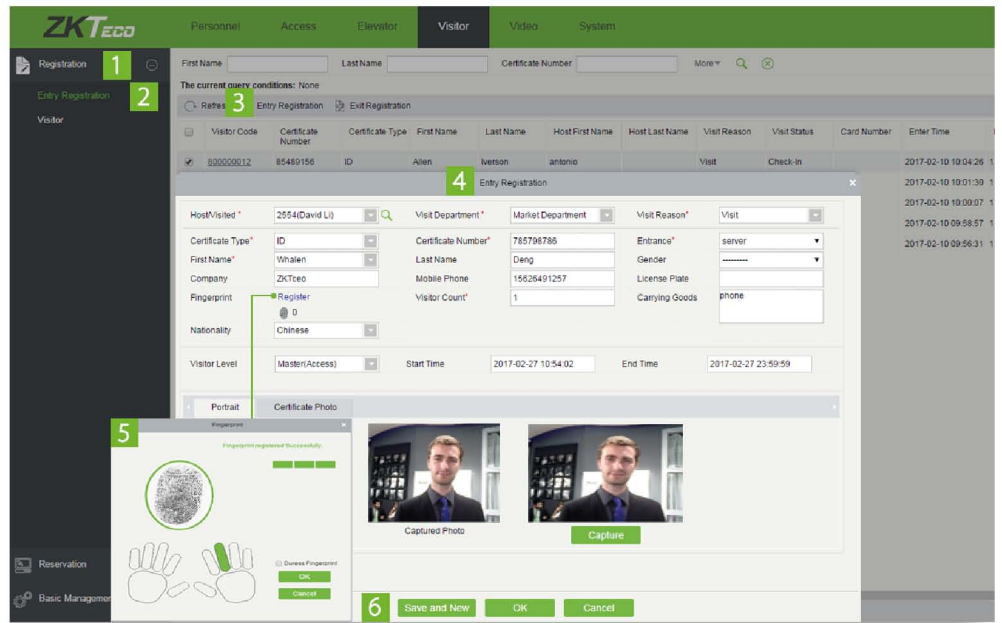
ZKTeco

Personnel Access Elevator Visitor Video System

Registration 1

Entry Registration 2

Visitor

First Name Last Name Certificate Number More

The current query conditions: None

Refres 3 Entry Registration Exit Registration

| Visitor Code | Certificate Number | Certificate Type | First Name | Last Name | Host First Name | Host Last Name | Visit Reason | Visit Status | Card Number | Enter Time |
|---|---|---|---|---|---|---|---|---|---|---|
| 600000012 | 85489156 | ID | Allen | Iverson | antonio | | Visit | Check-in | | 2017-02-10 10:04:26 |
| | | | | | | | | | | 2017-02-10 10:01:30 |
| | | | | | | | | | | 2017-02-10 10:00:07 |
| | | | | | | | | | | 2017-02-10 09:58:57 |
| | | | | | | | | | | 2017-02-10 09:56:31 |

4 Entry Registration

Host/Visited * 2554(David Li)
Visit Department * Market Department
Visit Reason * Visit
Certificate Type * ID
Certificate Number * 785798786
Entrance * server
First Name * Whalen
Last Name Deng
Gender ---------
Company ZKTeco
Mobile Phone 15626491257
License Plate
Fingerprint Register
Visitor Count * 1
Carrying Goods phone
0
Nationality Chinese
Visitor Level Master(Access)
Start Time 2017-02-27 10:54:02
End Time 2017-02-27 23:59:59

Portrait Certificate Photo

5 Fingerprint
Fingerprint registered Successfully
Duress Fingerprint
OK
Cancel

Captured Photo
Capture

Reservation
Basic Managemen

6 Save and New OK Cancel